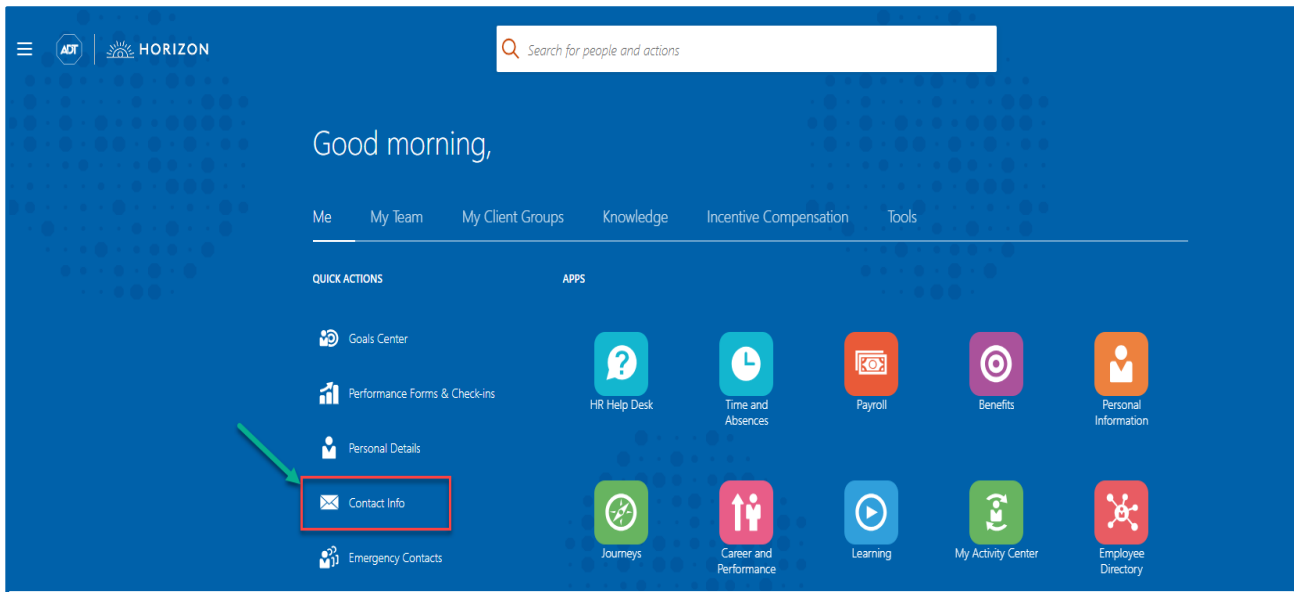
ADT HORIZON

Search for people and actions

Good morning,

Me My Team My Client Groups Knowledge Incentive Compensation Tools

QUICK ACTIONS

Goals Center

Performance Forms & Check-ins

Personal Details

Contact Info

Emergency Contacts

APPS

HR Help Desk

Time and Absences

Payroll

Benefits

Personal Information

Journeys

Career and Performance

Learning

My Activity Center

Employee Directory